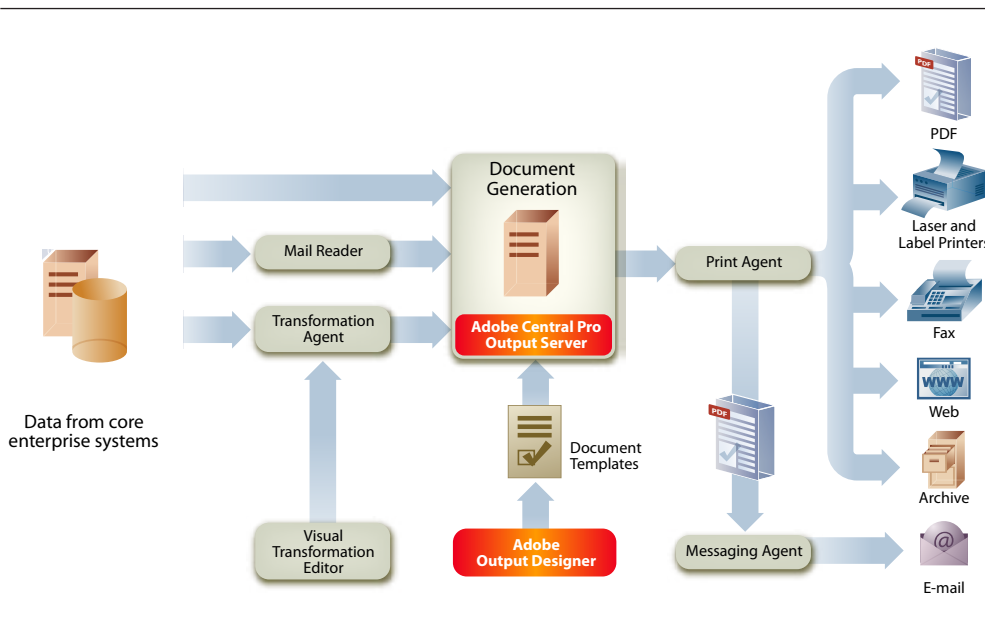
Data from core enterprise systems

Mail Reader

Transformation Agent

Visual Transformation Editor

Document Generation

Adobe Central Pro Output Server

Document Templates

Adobe Output Designer

Print Agent

PDF

Messaging Agent

PDF

PDF

Laser and Label Printers

Fax

WWW

Web

Archive

@

E-mail